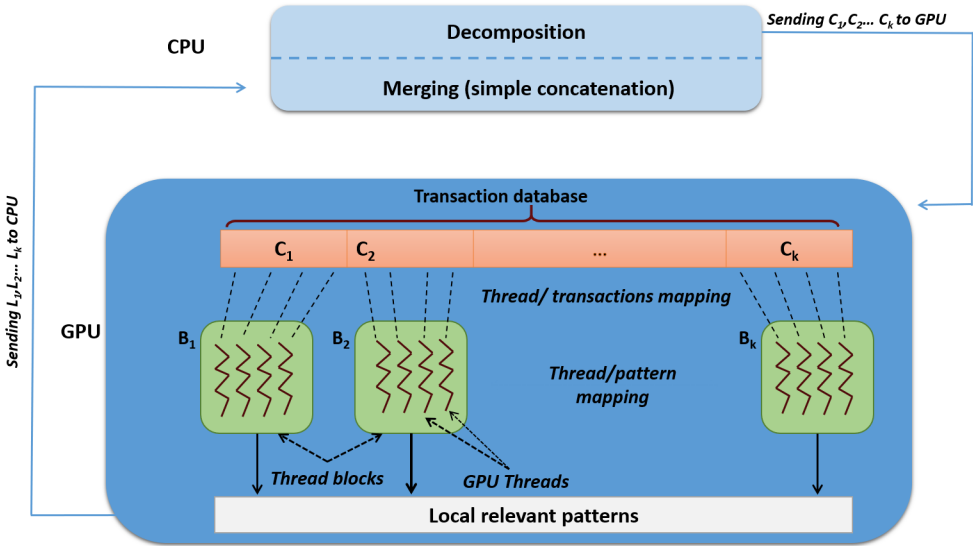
CPU

Decomposition

Merging (simple concatenation)

Sending $C_1$,$C_2$... $C_k$ to GPU

Sending $L_1$,$L_2$... $L_k$ to CPU

Transaction database

$C_1$ $C_2$ ... $C_k$

Thread/ transactions mapping

GPU

$B_1$ $B_2$ $B_k$

Thread/pattern mapping

Thread blocks

GPU Threads

Local relevant patterns